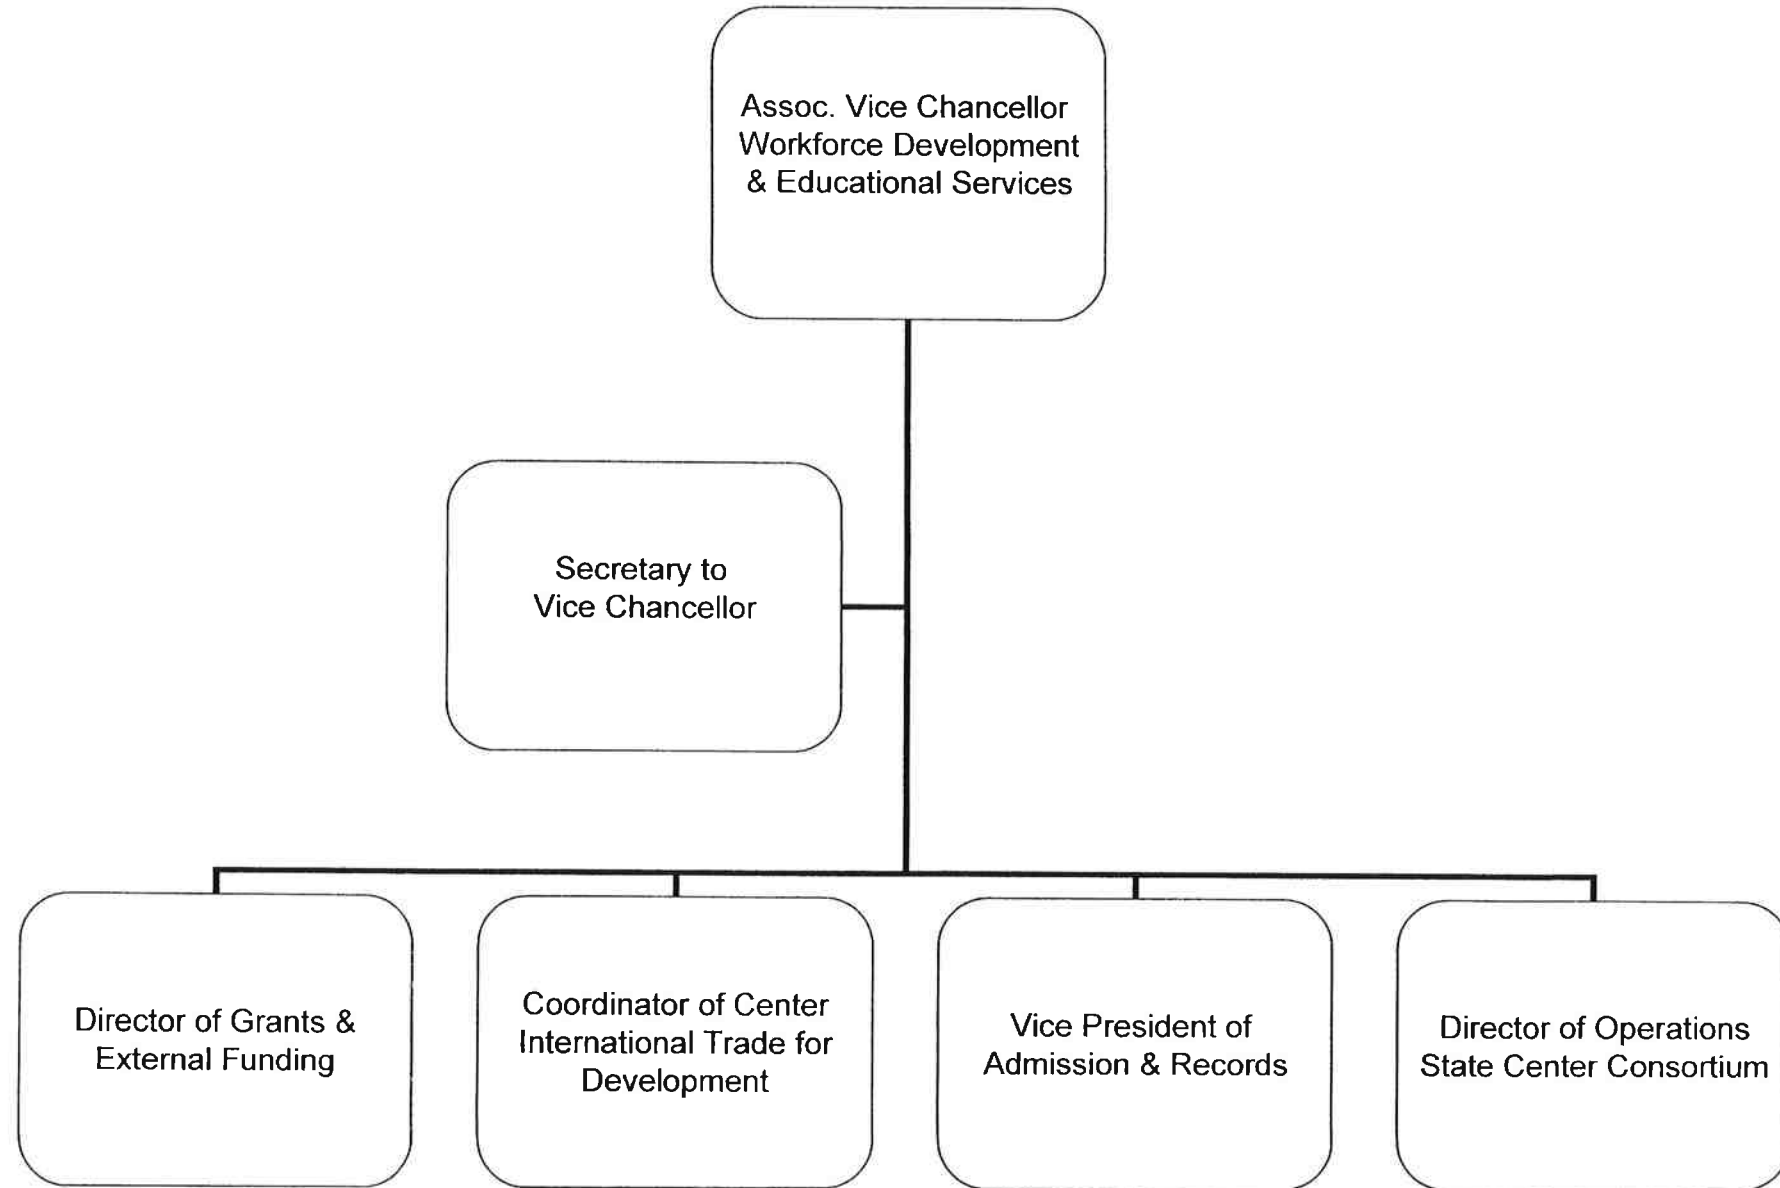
Assoc. Vice Chancellor
Workforce Development
& Educational Services

Secretary to
Vice Chancellor

Director of Grants &
External Funding

Coordinator of Center
International Trade for
Development

Vice President of
Admission & Records

Director of Operations
State Center Consortium